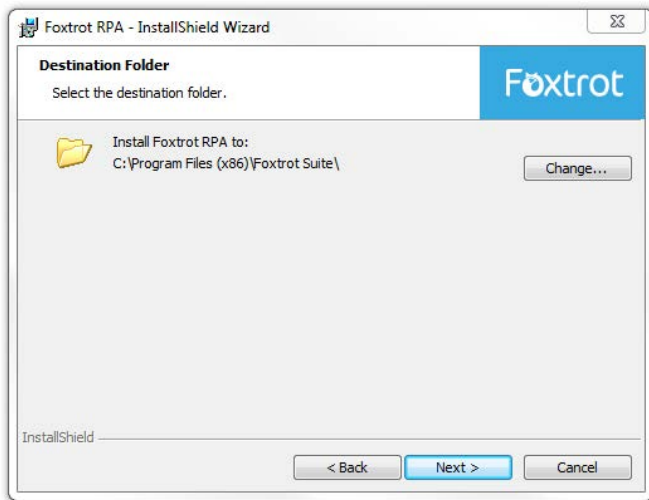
Foxtrot RPA - InstallShield Wizard

Destination Folder

Select the destination folder.

Foxtrot

Install Foxtrot RPA to:
C:\Program Files (x86)\Foxtrot Suite\

Change...

InstallShield

< Back

Next >

Cancel